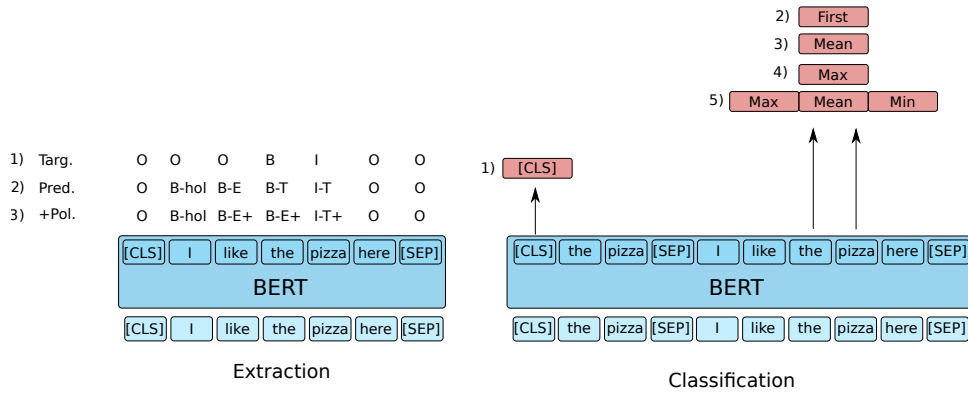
1) Targ. O O O B I O O
2) Pred. O B-hol B-E B-T I-T O O
3) +Pol. O B-hol B-E+ B-E+ I-T+ O O

[CLS] I like the pizza here [SEP]

BERT

[CLS] I like the pizza here [SEP]

Extraction

2) First
3) Mean
4) Max
5) Max Mean Min

1) [CLS]

[CLS] the pizza [SEP] I like the pizza here [SEP]

BERT

[CLS] the pizza [SEP] I like the pizza here [SEP]

Classification